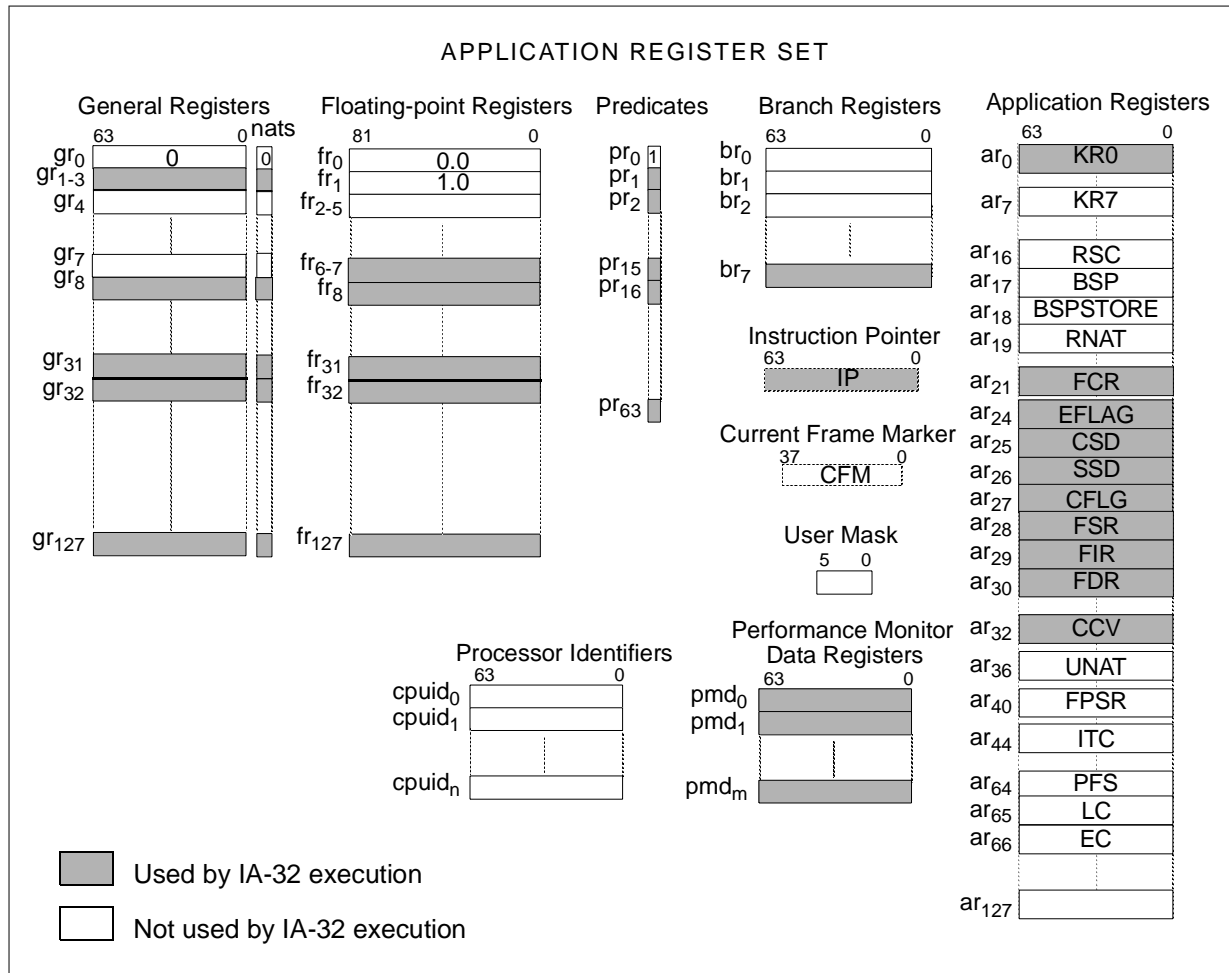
APPLICATION REGISTER SET

General Registers
63 0 nats
$gr_0$ 0 0
$gr_{1-3}$
$gr_4$
$gr_7$
$gr_8$
$gr_{31}$
$gr_{32}$
$gr_{127}$

Floating-point Registers
81 0
$fr_0$ 0.0
$fr_1$ 1.0
$fr_{2-5}$
$fr_{6-7}$
$fr_8$
$fr_{31}$
$fr_{32}$
$fr_{127}$

Predicates
$pr_0$ 1
$pr_1$
$pr_2$
$pr_{15}$
$pr_{16}$
$pr_{63}$

Branch Registers
63 0
$br_0$
$br_1$
$br_2$
$br_7$

Instruction Pointer
63 0
IP

Current Frame Marker
37 0
CFM

User Mask
5 0

Application Registers
63 0
$ar_0$ KR0
$ar_7$ KR7
$ar_{16}$ RSC
$ar_{17}$ BSP
$ar_{18}$ BSPSTORE
$ar_{19}$ RNAT
$ar_{21}$ FCR
$ar_{24}$ EFLAG
$ar_{25}$ CSD
$ar_{26}$ SSD
$ar_{27}$ CFLG
$ar_{28}$ FSR
$ar_{29}$ FIR
$ar_{30}$ FDR
$ar_{32}$ CCV
$ar_{36}$ UNAT
$ar_{40}$ FPSR
$ar_{44}$ ITC
$ar_{64}$ PFS
$ar_{65}$ LC
$ar_{66}$ EC
$ar_{127}$

Processor Identifiers
63 0
$cpuid_0$
$cpuid_1$
$cpuid_n$

Performance Monitor Data Registers
63 0
$pmd_0$
$pmd_1$
$pmd_m$

Used by IA-32 execution

Not used by IA-32 execution